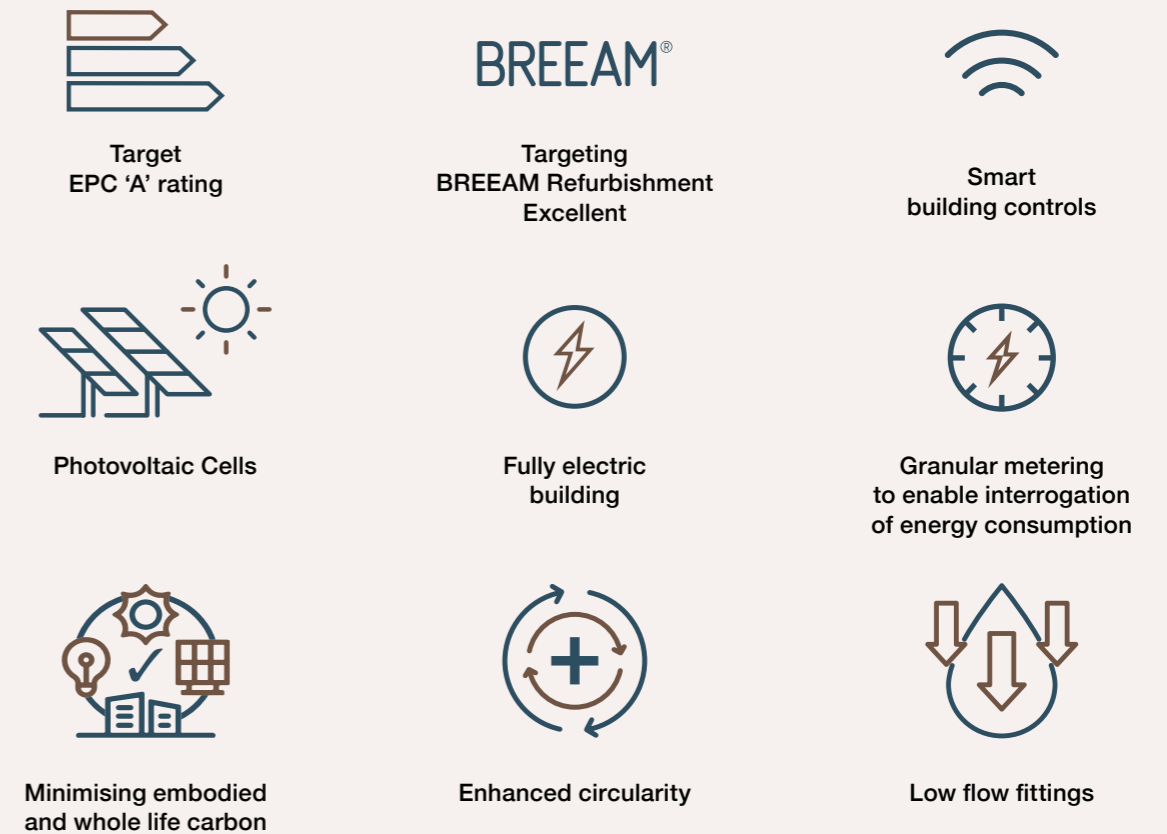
Target
EPC ‘A’ rating

BREEAM®

Targeting
BREEAM Refurbishment
Excellent

Smart
building controls

Photovoltaic Cells

Fully electric
building

Granular metering
to enable interrogation
of energy consumption

Minimising embodied
and whole life carbon

Enhanced circularity

Low flow fittings